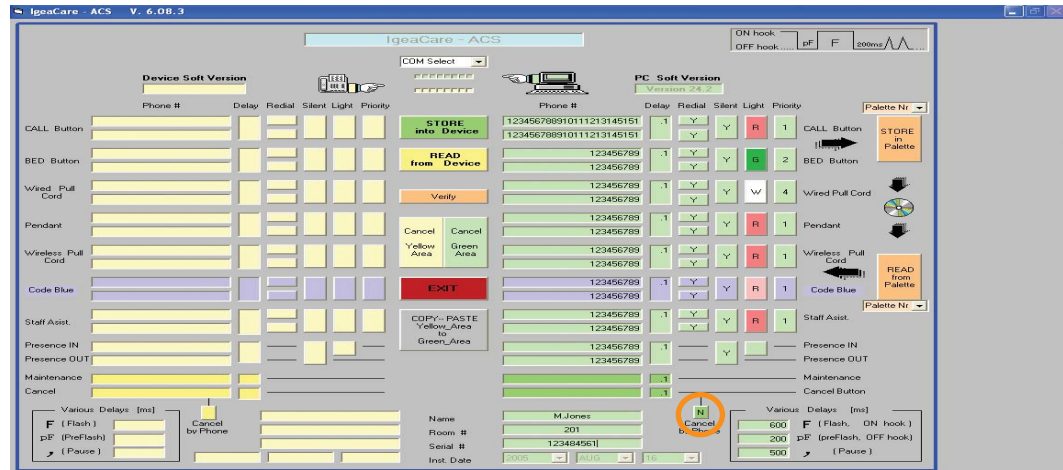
IgeaCare - ACS V. 6.08.3

IgeaCare - ACS

ON hook
OFF hook pF F 200ms

COM Select

Device Soft Version

PC Soft Version
Version 24.2

Phone # Delay Redial Silent Light Priority

Phone # Delay Redial Silent Light Priority

Palette Nr

CALL Button
BED Button
Wired Pull Cord
Pendant
Wireless Pull Cord
Code Blue
Staff Asist.
Presence IN
Presence OUT
Maintenance
Cancel

STORE into Device
READ from Device
Verify
Cancel Yellow Area
Cancel Green Area
EXIT
COPY - PASTE Yellow_Area to Green_Area

12345678891011121314515​1 .1 Y
12345678891011121314515​1 Y Y R 1 CALL Button
123456789 .1 Y
123456789 Y Y G 2 BED Button
123456789 .1 Y
123456789 Y Y W 4 Wired Pull Cord
123456789 .1 Y
123456789 Y Y R 1 Pendant
123456789 .1 Y
123456789 Y Y R 1 Wireless Pull Cord
123456789 .1 Y
123456789 Y Y R 1 Code Blue
123456789 .1 Y
123456789 Y Y R 1 Staff Asist.
123456789 .1
123456789 Y Presence IN
Presence OUT
.1 Maintenance
.1 Cancel Button

STORE in Palette
READ from Palette
Palette Nr

Various Delays [ms]
F (Flash)
pF (PreFlash)
(Pause)

Cancel by Phone

Name M.Jones
Room # 201
Serial # 123484561
Inst. Date 2005 AUG 16

N
Cancel by Phone

Various Delays [ms]
600 F (Flash, ON hook)
200 pF (preFlash, OFF hook)
500 (Pause)